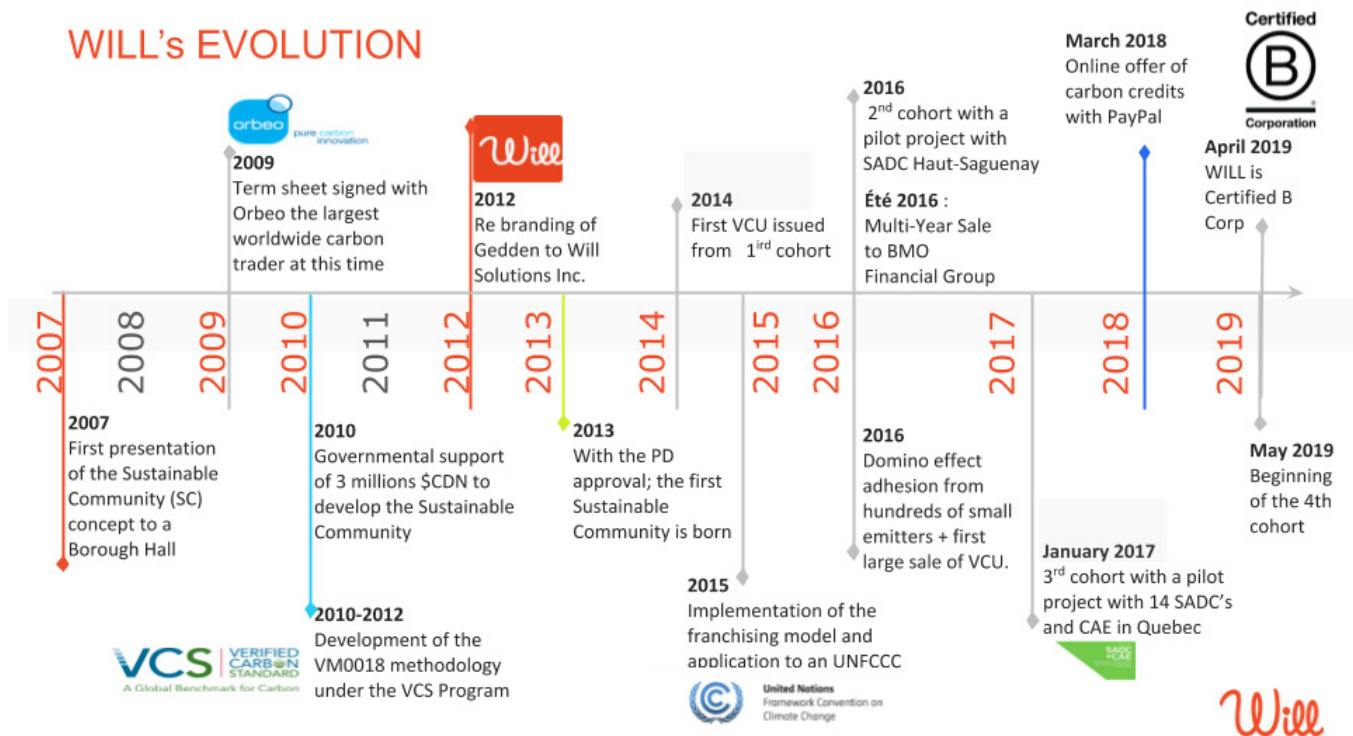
WILL's EVOLUTION

orbeo pure carbon innovation

2009
Term sheet signed with Orbeo the largest worldwide carbon trader at this time

Will

2012
Re branding of Gedden to Will Solutions Inc.

2014
First VCU issued from 1$^{ird}$ cohort

2016
2$^{nd}$ cohort with a pilot project with SADC Haut-Saguenay

Été 2016 :
Multi-Year Sale to BMO Financial Group

March 2018
Online offer of carbon credits with PayPal

Certified B Corporation

April 2019
WILL is Certified B Corp

2007 2008 2009 2010 2011 2012 2013 2014 2015 2016 2017 2018 2019

2007
First presentation of the Sustainable Community (SC) concept to a Borough Hall

2010
Governmental support of 3 millions $CDN to develop the Sustainable Community

2010-2012
Development of the VM0018 methodology under the VCS Program

VCS VERIFIED CARBON STANDARD
A Global Benchmark for Carbon

2013
With the PD approval; the first Sustainable Community is born

2015
Implementation of the franchising model and application to an UNFCCC

United Nations
Framework Convention on Climate Change

2016
Domino effect adhesion from hundreds of small emitters + first large sale of VCU.

January 2017
3$^{rd}$ cohort with a pilot project with 14 SADC's and CAE in Quebec

SADC + CAE

May 2019
Beginning of the 4th cohort

Will